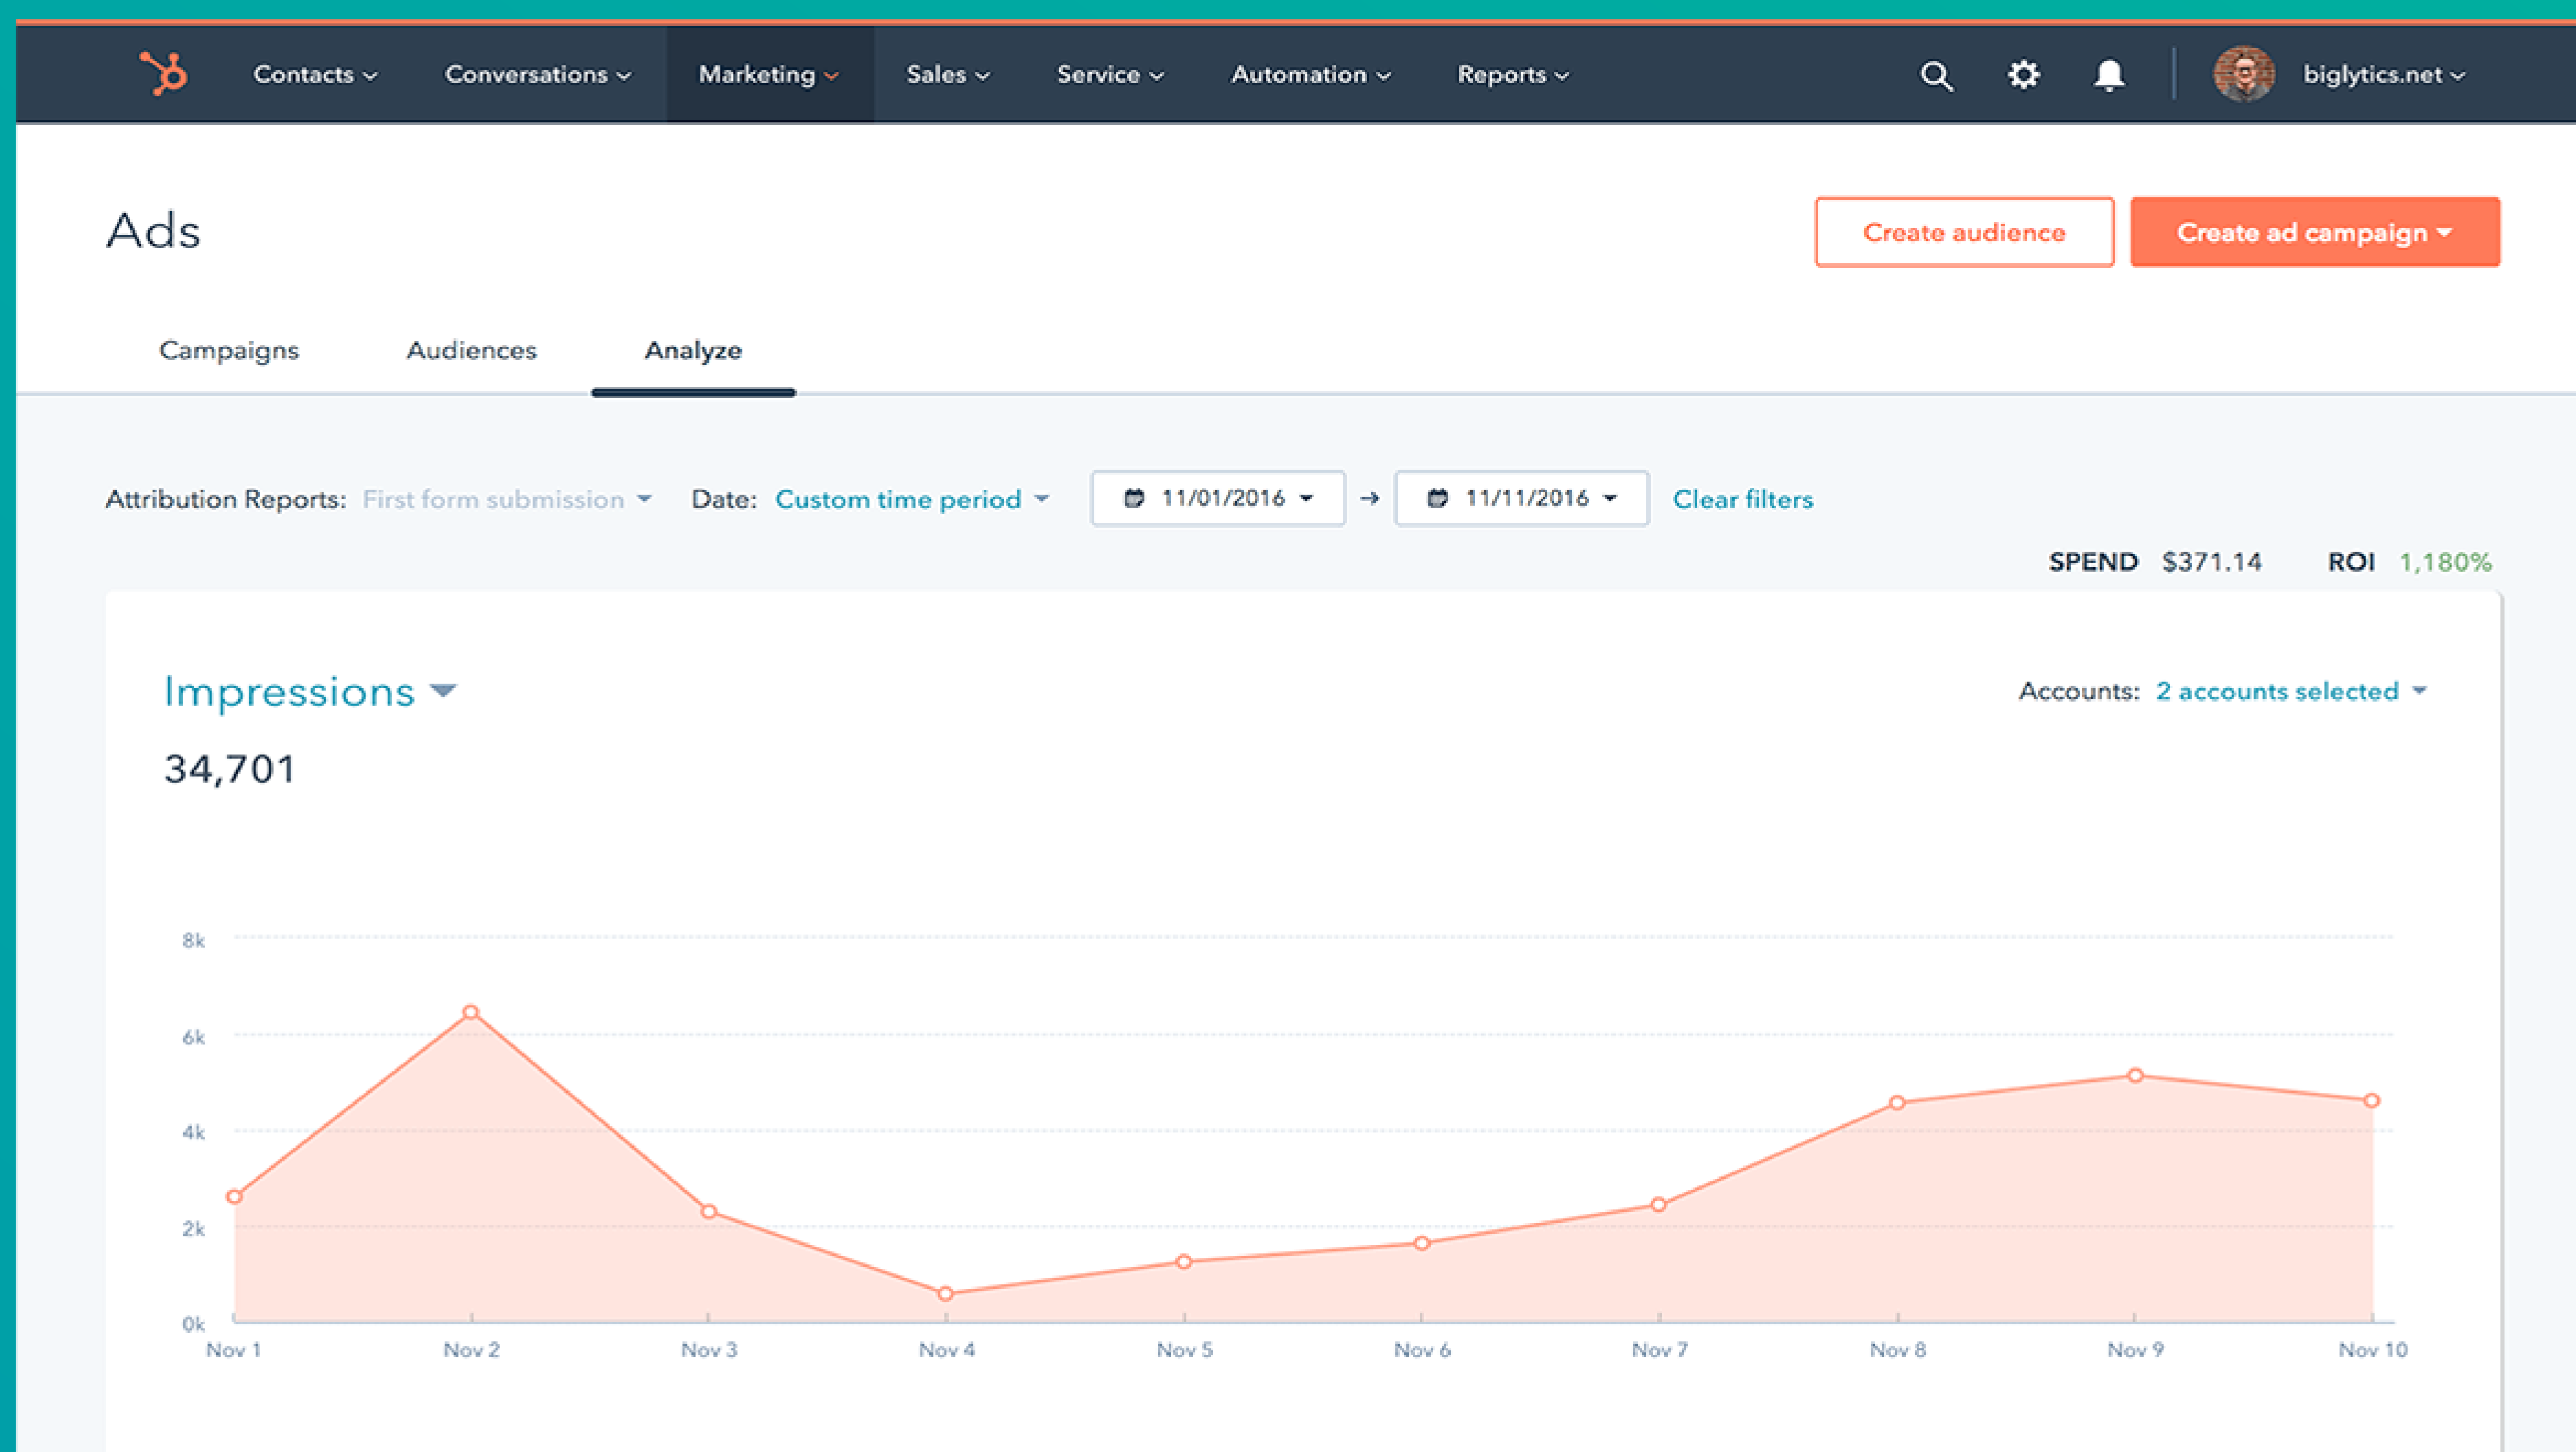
Contacts Conversations Marketing Sales Service Automation Reports biglytics.net

Ads

Create audience Create ad campaign

Campaigns Audiences Analyze

Attribution Reports: First form submission Date: Custom time period 11/01/2016 → 11/11/2016 Clear filters

SPEND $371.14 ROI 1,180%

Impressions

34,701

Accounts: 2 accounts selected

8k
6k
4k
2k
0k

Nov 1 Nov 2 Nov 3 Nov 4 Nov 5 Nov 6 Nov 7 Nov 8 Nov 9 Nov 10